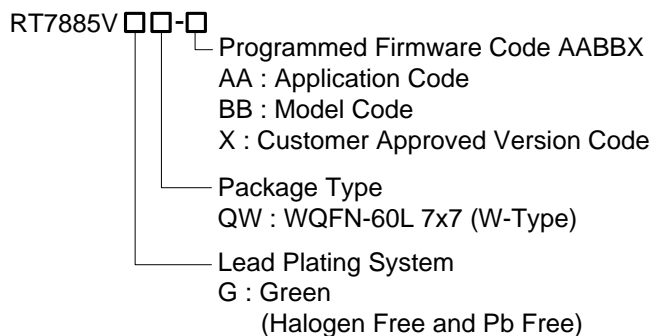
RT7885V □□-□

Programmed Firmware Code AABBX
AA : Application Code
BB : Model Code
X : Customer Approved Version Code

Package Type
QW : WQFN-60L 7x7 (W-Type)

Lead Plating System
G : Green
(Halogen Free and Pb Free)